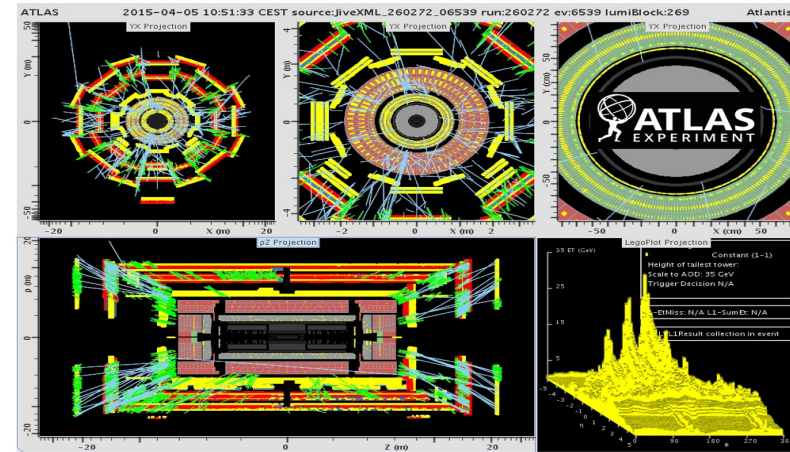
ATLAS 2015-04-05 10:51:33 CEST source:JiveXML_260272_06539 run:260272 ev:6539 lumiBlock:269 Atlantis

YX Projection

Y (m)

-20 0 X (m) 20

YX Projection

-2 0 X (m) 2

YX Projection

ATLAS EXPERIMENT

ρZ Projection

-20 0 Z (m) 20

LegoPlot Projection

25 ET (GeV)

Constant (1-1)
Height of tallest tower:
Scale to AOD: 35 GeV
Trigger Decision N/A

EtMiss: N/A L1-SumEt: N/A

L1Result collection in event

0 90 180 270 360